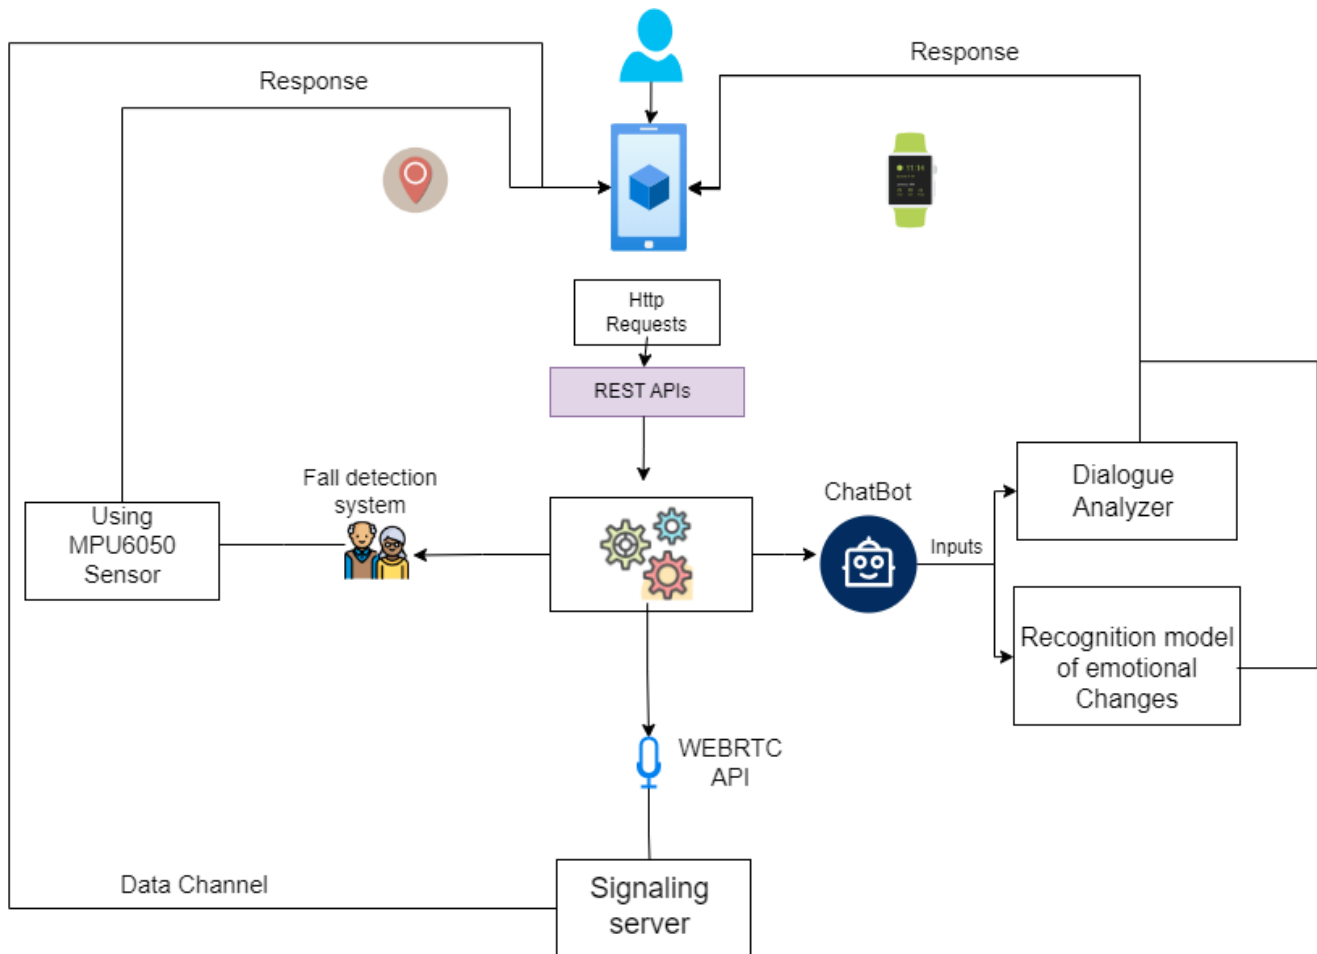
Response

Response

Http Requests

REST APIs

Using MPU6050 Sensor

Fall detection system

ChatBot

Inputs

Dialogue Analyzer

Recognition model of emotional Changes

WEBRTC API

Data Channel

Signaling server